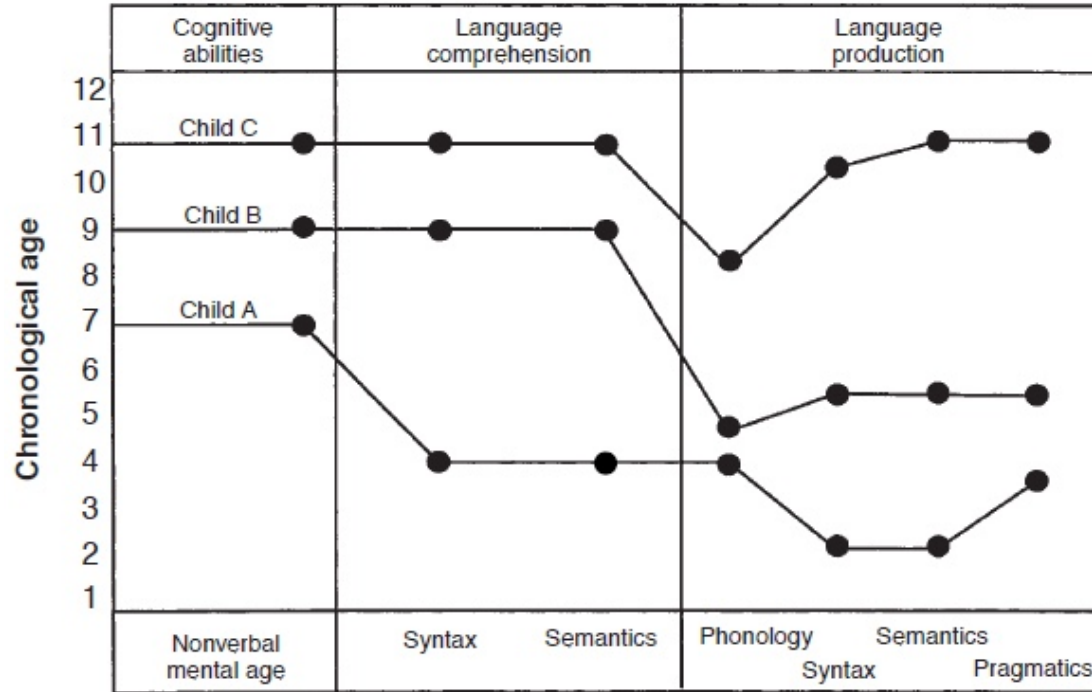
| Cognitive abilities | Language comprehension | Language production |
|---|---|---|

Chronological age

12
11
10
9
8
7
6
5
4
3
2
1

Child C
Child B
Child A

| Nonverbal mental age | Syntax Semantics | Phonology Syntax Semantics Pragmatics |
|---|---|---|